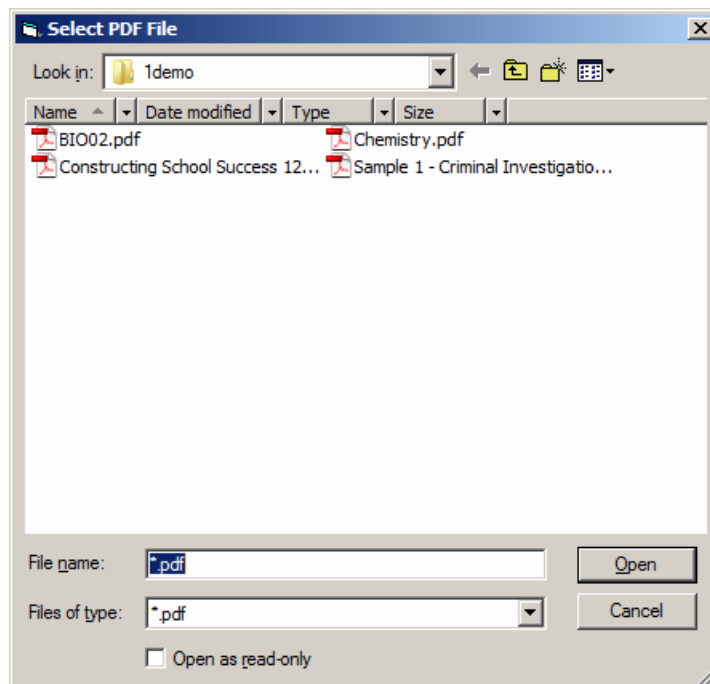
Select PDF File

Look in: 1demo

Name | Date modified | Type | Size

BIO02.pdf
Chemistry.pdf
Constructing School Success 12...
Sample 1 - Criminal Investigatio...

File name: *.pdf
Open

Files of type: *.pdf
Cancel

Open as read-only